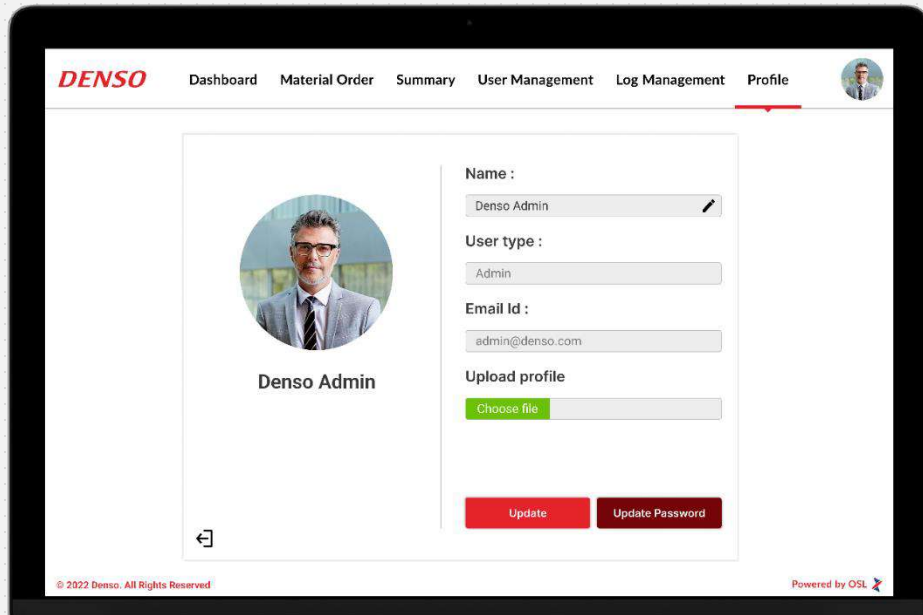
DENSO

Dashboard Material Order Summary User Management Log Management Profile

Denso Admin

Name :

Denso Admin

User type :

Admin

Email Id :

admin@denso.com

Upload profile

Choose file

Update Update Password

© 2022 Denso. All Rights Reserved

Powered by OSL